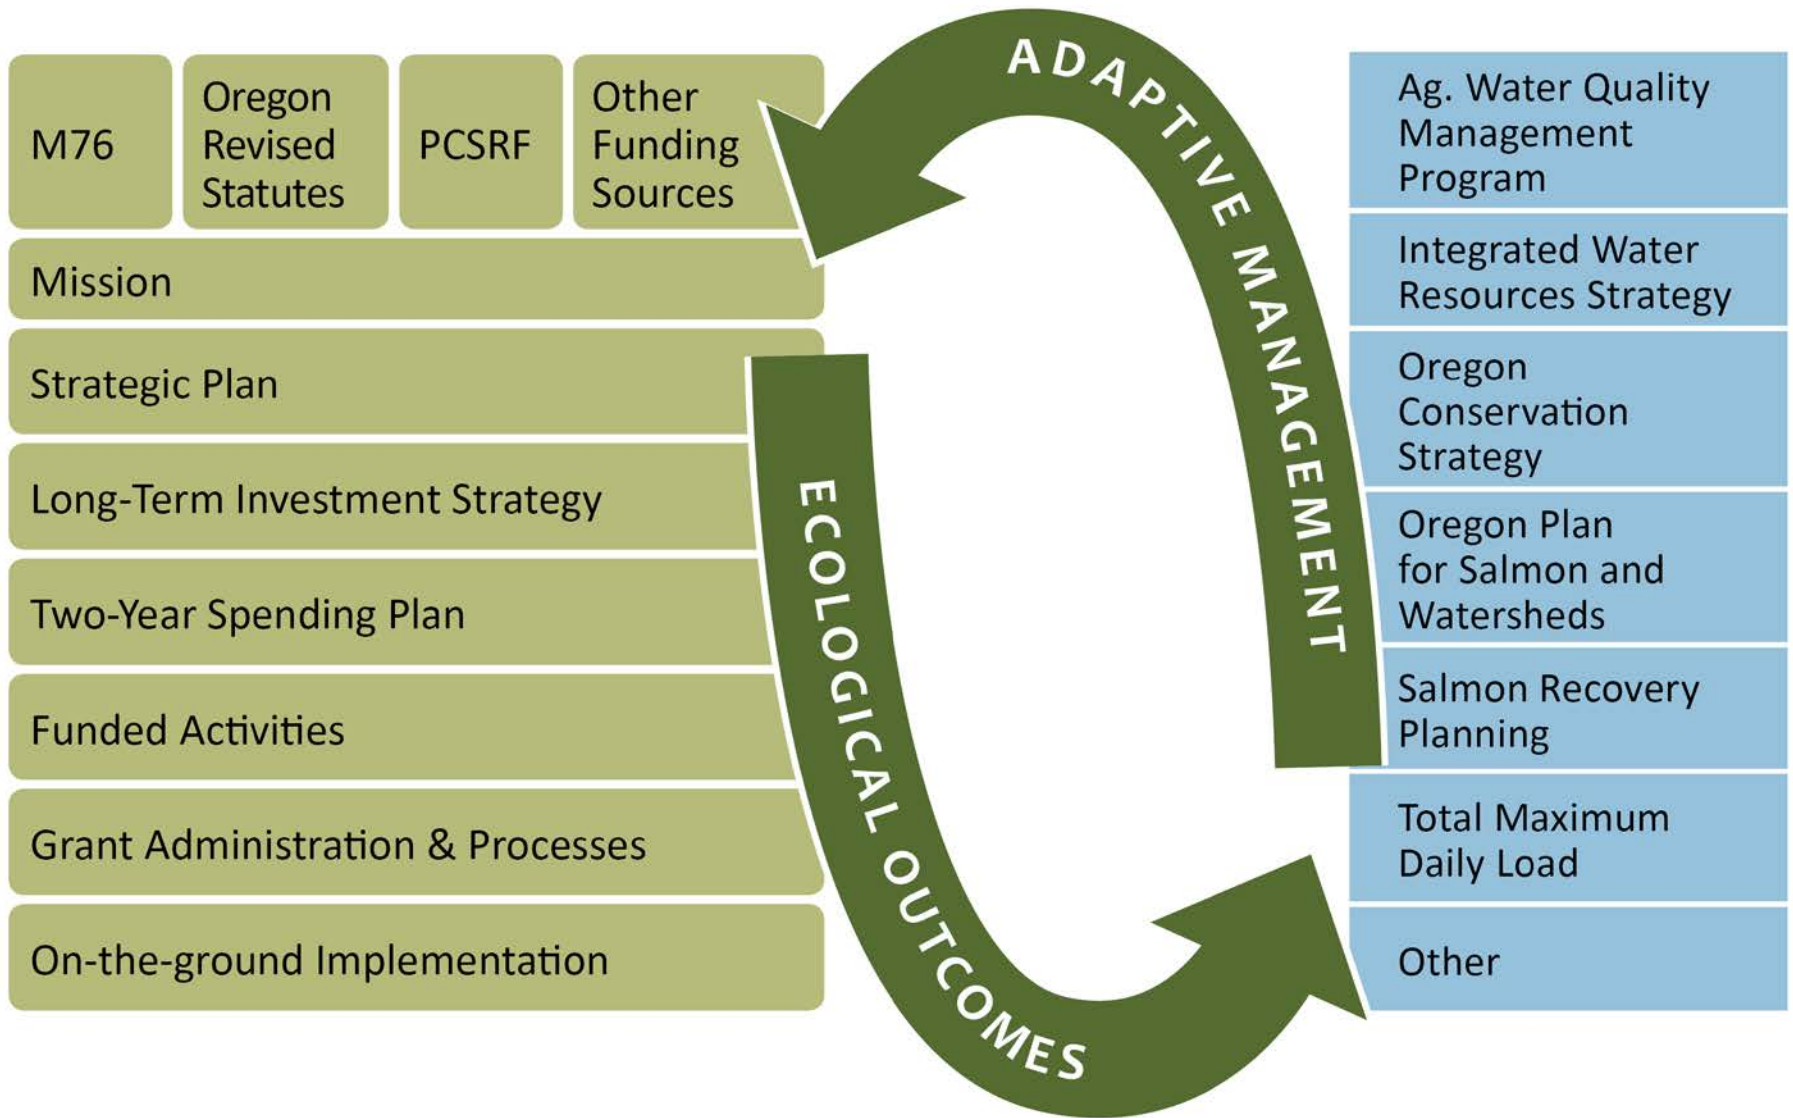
M76

Oregon Revised Statutes

PCSRF

Other Funding Sources

Mission

Strategic Plan

Long-Term Investment Strategy

Two-Year Spending Plan

Funded Activities

Grant Administration & Processes

On-the-ground Implementation

ADAPTIVE MANAGEMENT

ECOLOGICAL OUTCOMES

Ag. Water Quality Management Program

Integrated Water Resources Strategy

Oregon Conservation Strategy

Oregon Plan for Salmon and Watersheds

Salmon Recovery Planning

Total Maximum Daily Load

Other